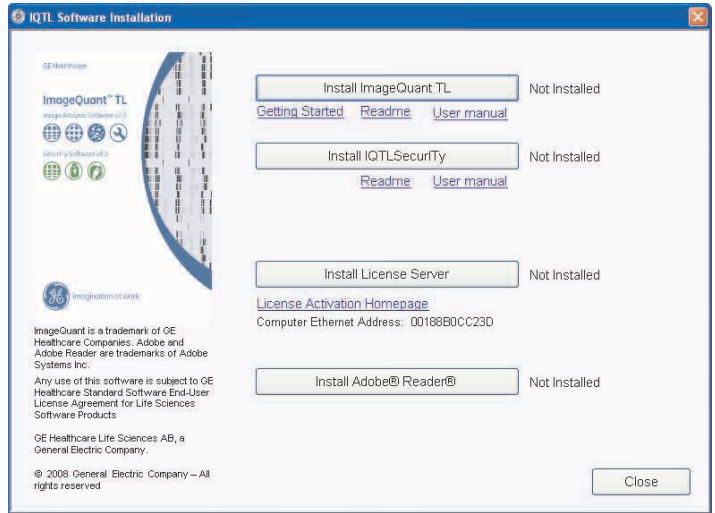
IQTL Software Installation

GE Healthcare

ImageQuant™ TL

ImageAnalysis Software v7.0

Security Software v8.0

imagination at work

ImageQuant is a trademark of GE Healthcare Companies. Adobe and Adobe Reader are trademarks of Adobe Systems Inc.

Any use of this software is subject to GE Healthcare Standard Software End-User License Agreement for Life Sciences Software Products

GE Healthcare Life Sciences AB, a General Electric Company.

© 2008 General Electric Company – All rights reserved

Install ImageQuant TL
Not Installed
Getting Started Readme User manual

Install IQTLSecurITy
Not Installed
Readme User manual

Install License Server
Not Installed
License Activation Homepage
Computer Ethernet Address: 00188B0CC23D

Install Adobe® Reader®
Not Installed

Close